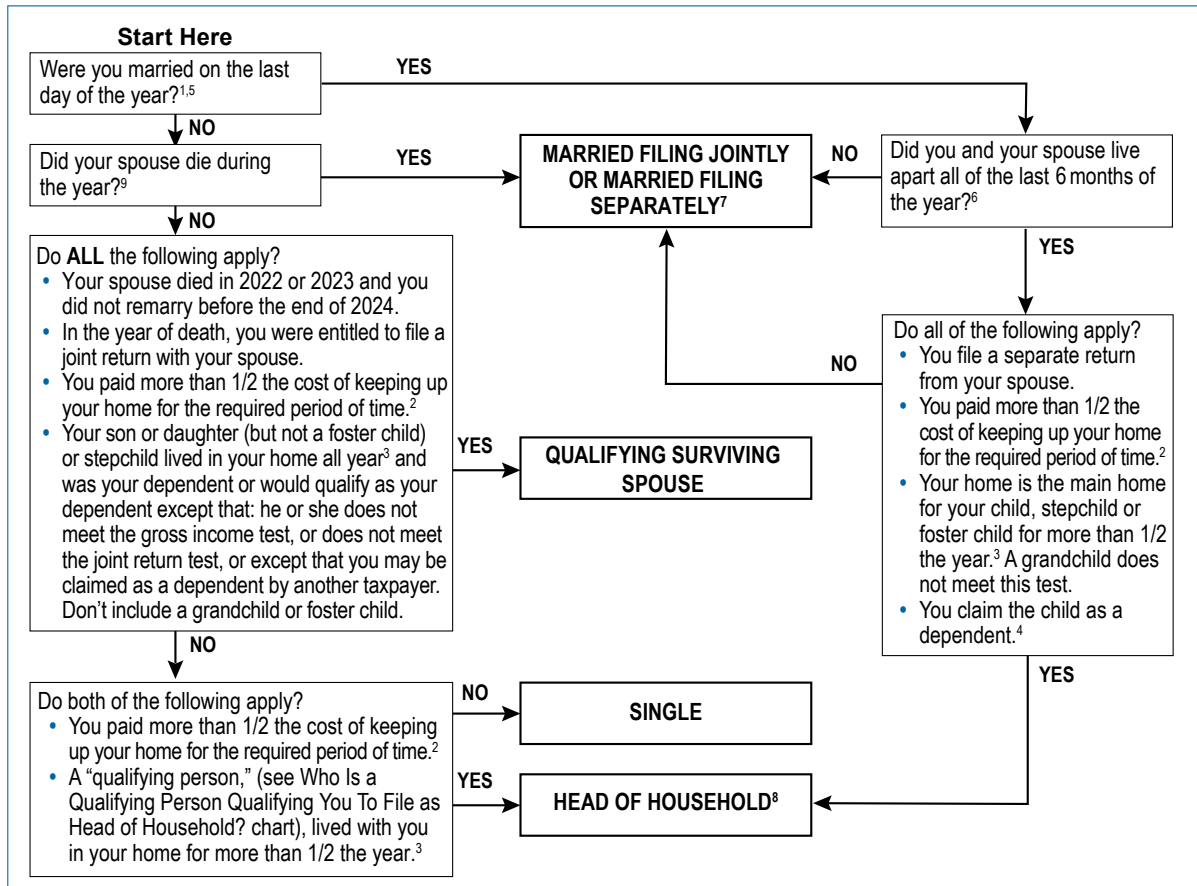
Start Here

Were you married on the last day of the year?$^{1,5}$

YES

NO

Did your spouse die during the year?$^{9}$

YES

MARRIED FILING JOINTLY OR MARRIED FILING SEPARATELY$^{7}$

NO

Did you and your spouse live apart all of the last 6 months of the year?$^{6}$

NO

YES

Do **ALL** the following apply?
• Your spouse died in 2022 or 2023 and you did not remarry before the end of 2024.
• In the year of death, you were entitled to file a joint return with your spouse.
• You paid more than 1/2 the cost of keeping up your home for the required period of time.$^{2}$
• Your son or daughter (but not a foster child) or stepchild lived in your home all year$^{3}$ and was your dependent or would qualify as your dependent except that: he or she does not meet the gross income test, or does not meet the joint return test, or except that you may be claimed as a dependent by another taxpayer. Don't include a grandchild or foster child.

NO

Do all of the following apply?
• You file a separate return from your spouse.
• You paid more than 1/2 the cost of keeping up your home for the required period of time.$^{2}$
• Your home is the main home for your child, stepchild or foster child for more than 1/2 the year.$^{3}$ A grandchild does not meet this test.
• You claim the child as a dependent.$^{4}$

YES

QUALIFYING SURVIVING SPOUSE

NO

YES

Do both of the following apply?
• You paid more than 1/2 the cost of keeping up your home for the required period of time.$^{2}$
• A "qualifying person," (see Who Is a Qualifying Person Qualifying You To File as Head of Household? chart), lived with you in your home for more than 1/2 the year.$^{3}$

NO

SINGLE

YES

HEAD OF HOUSEHOLD$^{8}$